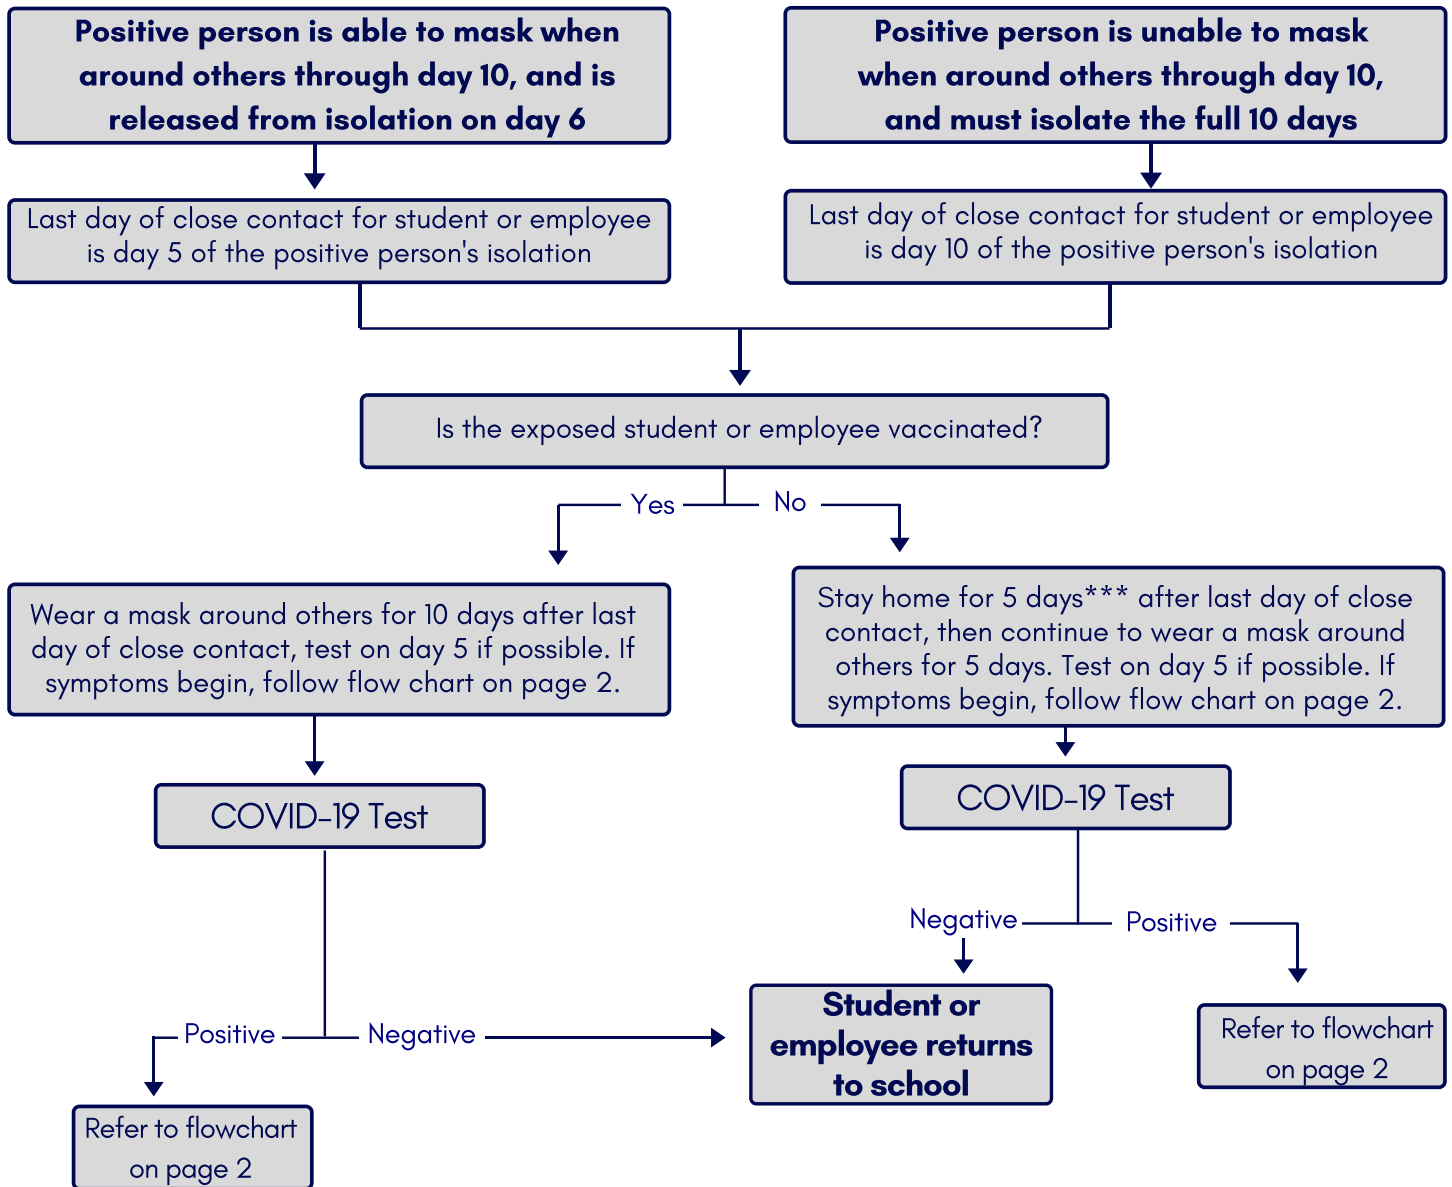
Positive person is able to mask when around others through day 10, and is released from isolation on day 6

Positive person is unable to mask when around others through day 10, and must isolate the full 10 days

Last day of close contact for student or employee is day 5 of the positive person's isolation

Last day of close contact for student or employee is day 10 of the positive person's isolation

Is the exposed student or employee vaccinated?

Yes

No

Wear a mask around others for 10 days after last day of close contact, test on day 5 if possible. If symptoms begin, follow flow chart on page 2.

Stay home for 5 days*** after last day of close contact, then continue to wear a mask around others for 5 days. Test on day 5 if possible. If symptoms begin, follow flow chart on page 2.

COVID-19 Test

COVID-19 Test

Negative

Positive

Student or employee returns to school

Refer to flowchart on page 2

Positive

Negative

Refer to flowchart on page 2